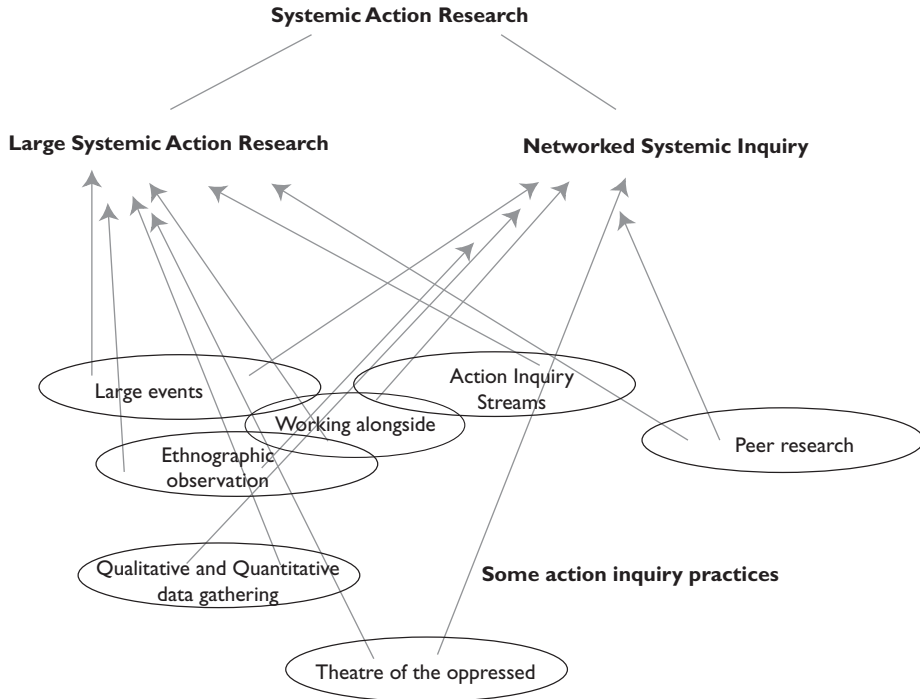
Systemic Action Research

Large Systemic Action Research

Networked Systemic Inquiry

Large events

Action Inquiry Streams

Working alongside

Peer research

Ethnographic observation

Qualitative and Quantitative data gathering

Some action inquiry practices

Theatre of the oppressed